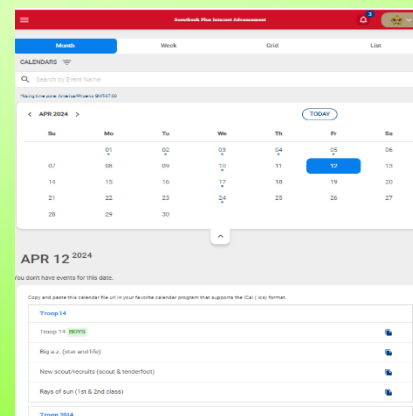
Scoutbook Plus Internet Advancement

3

Month | Week | Grid | List

CALENDARS

Search by Event Name

*Using time zone America/Phoenix GMT-07:00

APR 2024

TODAY

| Su | Mo | Tu | We | Th | Fr | Sa |
|---|---|---|---|---|---|---|
| 31 | 01 | 02 | 03 | 04 | 05 | 06 |
| 07 | 08 | 09 | 10 | 11 | 12 | 13 |
| 14 | 15 | 16 | 17 | 18 | 19 | 20 |
| 21 | 22 | 23 | 24 | 25 | 26 | 27 |
| 28 | 29 | 30 | | | | |

APR 12 2024

You don't have events for this date.

Copy and paste this calendar file url in your favorite calendar program that supports the iCal (.ics) format.

Troop14

Troop 14 BOYS

Big a.z. (star and life)

New scout/recruits (scout & tenderfoot)

Rays of sun (1st & 2nd class)

Troop 2014